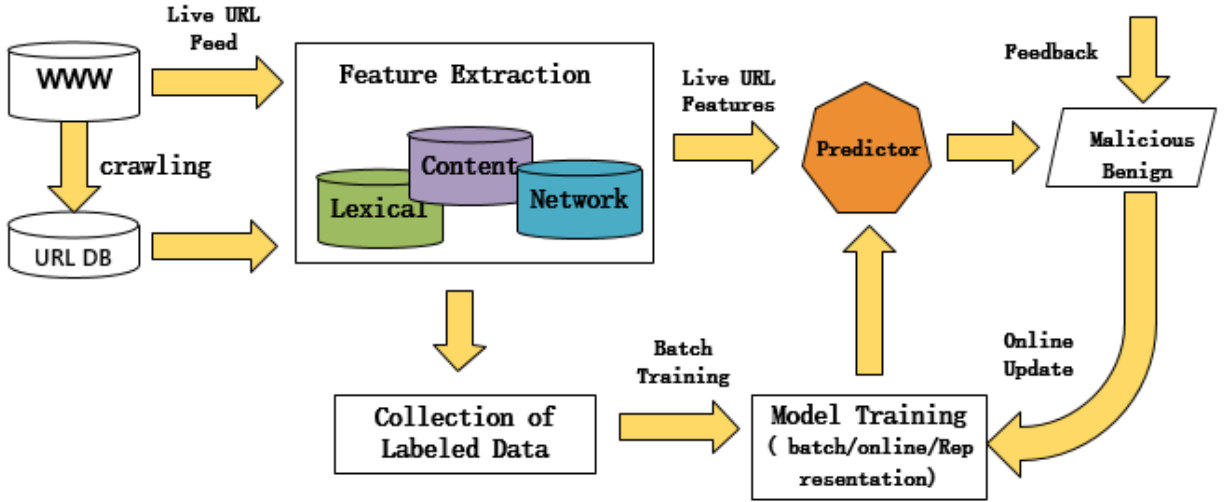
Live URL Feed

WWW

Feature Extraction

Content

Lexical

Network

crawling

URL DB

Live URL Features

Predictor

Feedback

Malicious Benign

Batch Training

Collection of Labeled Data

Model Training ( batch/online/Representation)

Online Update